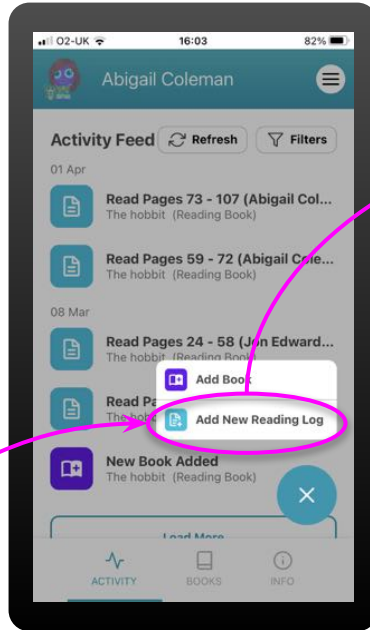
O2-UK 16:03 82%

Abigail Coleman

Activity Feed Refresh Filters

01 Apr

Read Pages 73 - 107 (Abigail Col...
The hobbit (Reading Book)

Read Pages 59 - 72 (Abigail Cole...
The hobbit (Reading Book)

08 Mar

Read Pages 24 - 58 (Jon Edward...
The hobbit (Reading Book)

Add Book

Read Pa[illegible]
The hob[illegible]

Add New Reading Log

New Book Added
The hobbit (Reading Book)

Load More

ACTIVITY BOOKS INFO